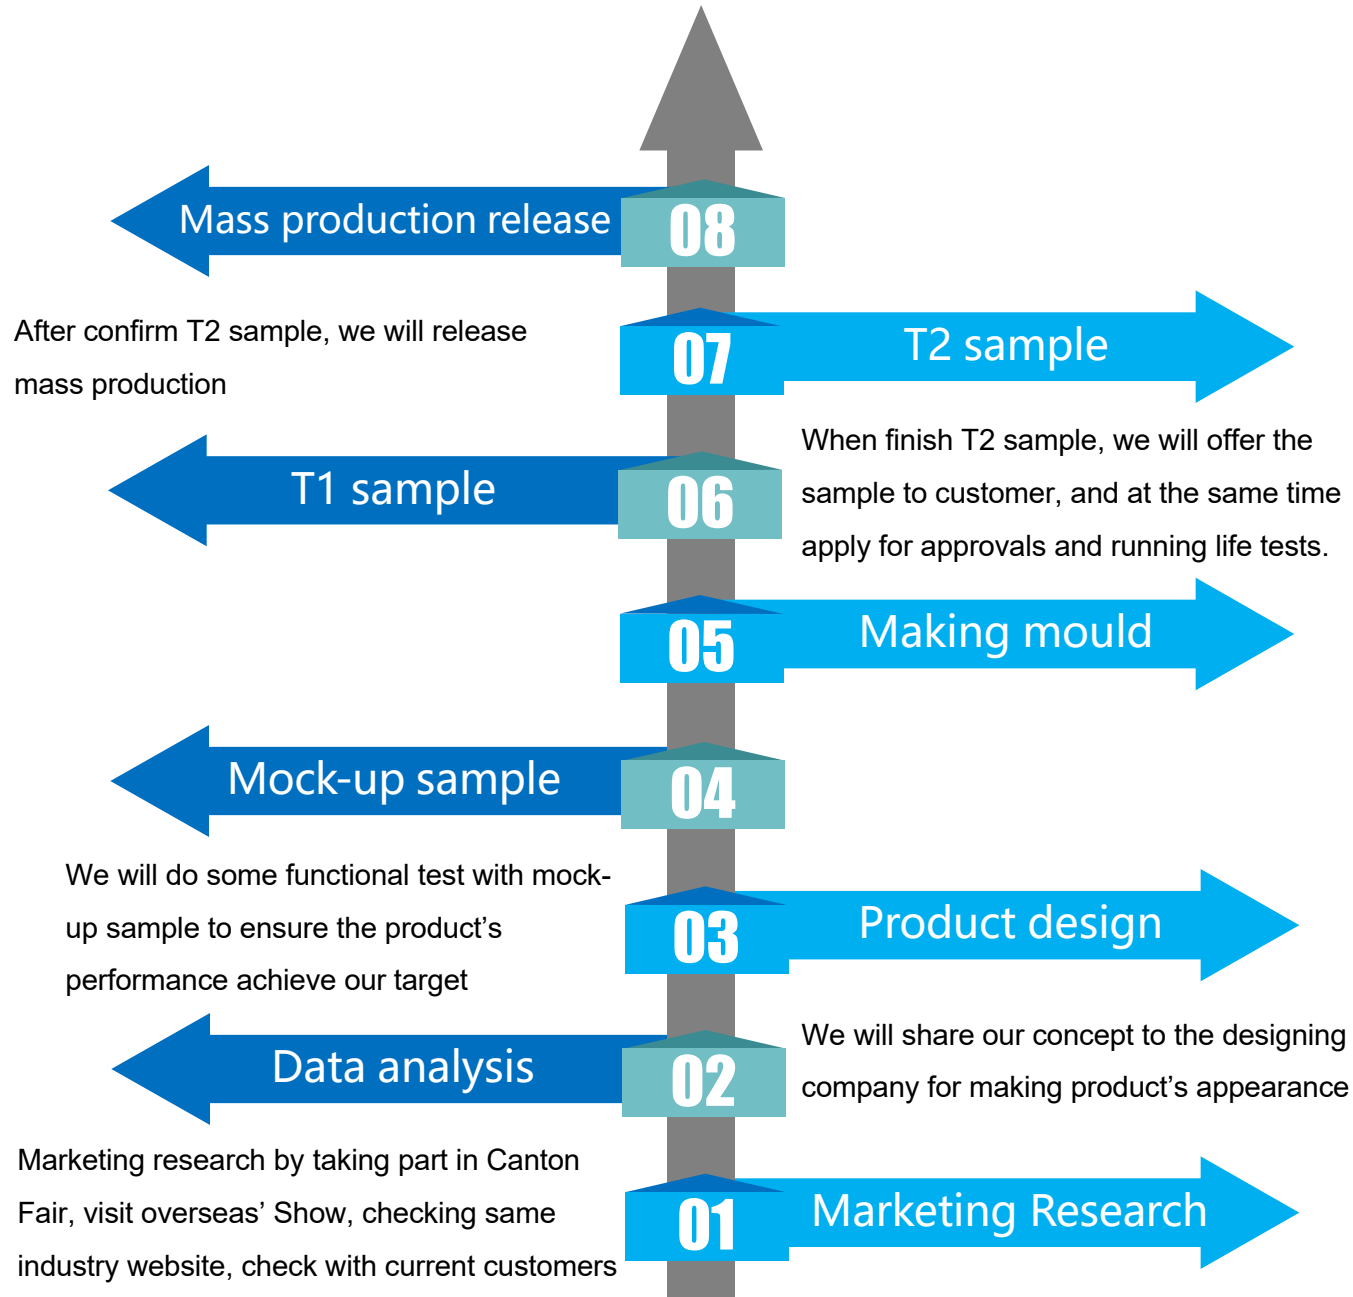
Mass production release
08

After confirm T2 sample, we will release mass production

07
T2 sample

When finish T2 sample, we will offer the sample to customer, and at the same time apply for approvals and running life tests.

T1 sample
06

05
Making mould

Mock-up sample
04

We will do some functional test with mock-up sample to ensure the product's performance achieve our target

03
Product design

We will share our concept to the designing company for making product's appearance

Data analysis
02

Marketing research by taking part in Canton Fair, visit overseas' Show, checking same industry website, check with current customers

01
Marketing Research